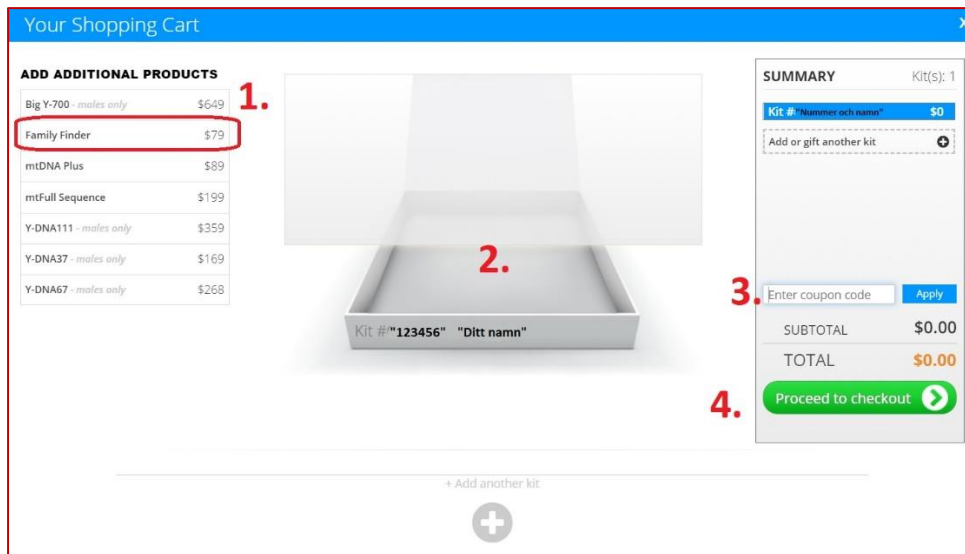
Your Shopping Cart

X

ADD ADDITIONAL PRODUCTS

| | |
|---|---|
| Big Y-700 - males only | $649 |
| Family Finder | $79 |
| mtDNA Plus | $89 |
| mtFull Sequence | $199 |
| Y-DNA111 - males only | $359 |
| Y-DNA37 - males only | $169 |
| Y-DNA67 - males only | $268 |

1.

2.

Kit # "123456" "Ditt namn"

SUMMARY Kit(s): 1

Kit # "Nummer och namn" $0

Add or gift another kit

3.

Enter coupon code Apply

SUBTOTAL $0.00

TOTAL $0.00

4.

Proceed to checkout

+ Add another kit